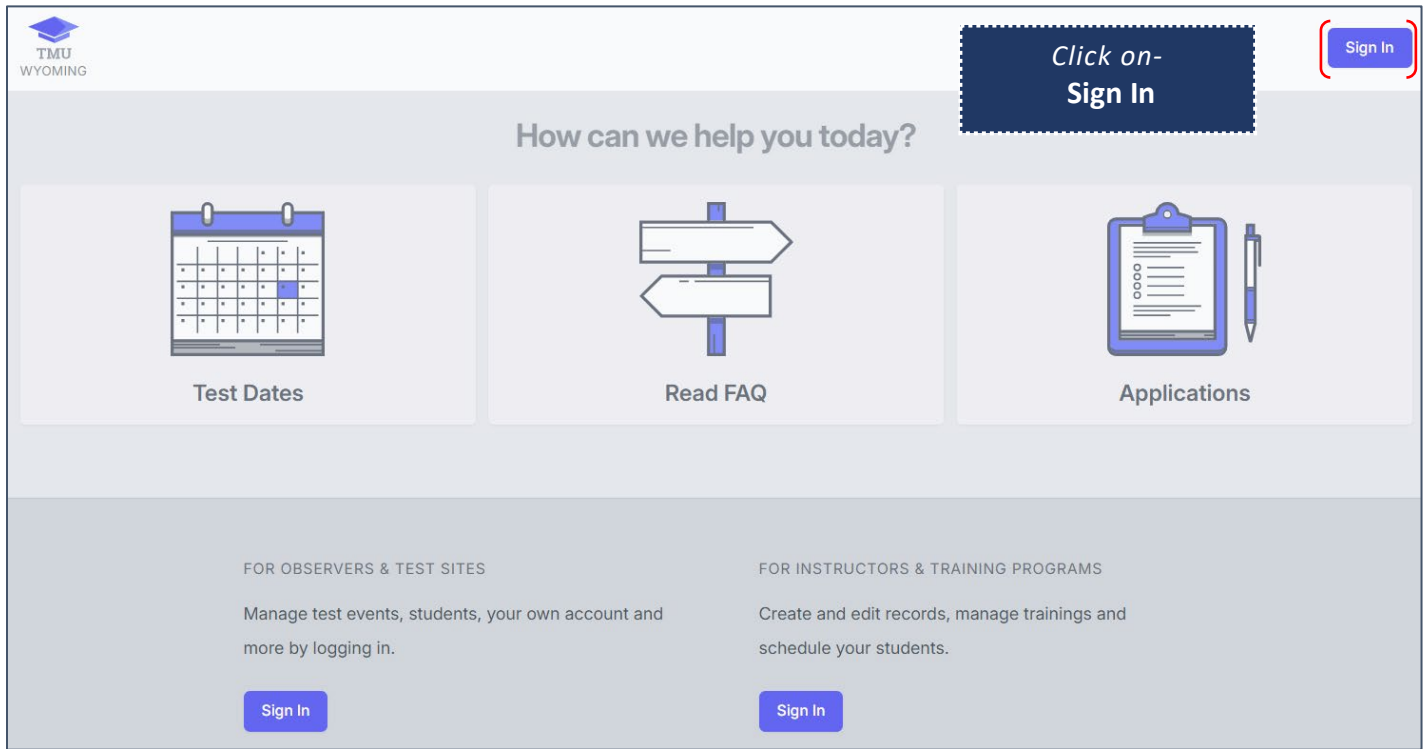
TMU
WYOMING

Click on-
Sign In

Sign In

How can we help you today?

Test Dates

Read FAQ

Applications

FOR OBSERVERS & TEST SITES

Manage test events, students, your own account and more by logging in.

Sign In

FOR INSTRUCTORS & TRAINING PROGRAMS

Create and edit records, manage trainings and schedule your students.

Sign In